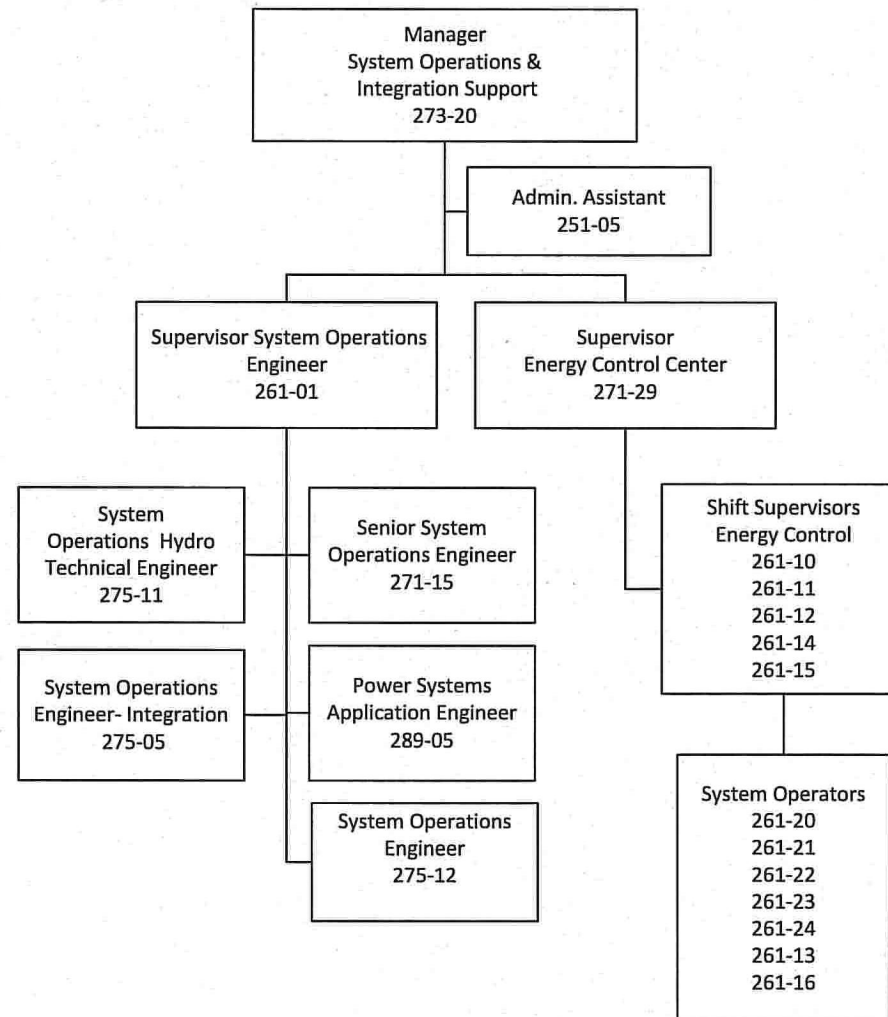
Manager
System Operations &
Integration Support
273-20

Admin. Assistant
251-05

Supervisor System Operations
Engineer
261-01

Supervisor
Energy Control Center
271-29

System
Operations Hydro
Technical Engineer
275-11

Senior System
Operations Engineer
271-15

System Operations
Engineer- Integration
275-05

Power Systems
Application Engineer
289-05

System Operations
Engineer
275-12

Shift Supervisors
Energy Control
261-10
261-11
261-12
261-14
261-15

System Operators
261-20
261-21
261-22
261-23
261-24
261-13
261-16